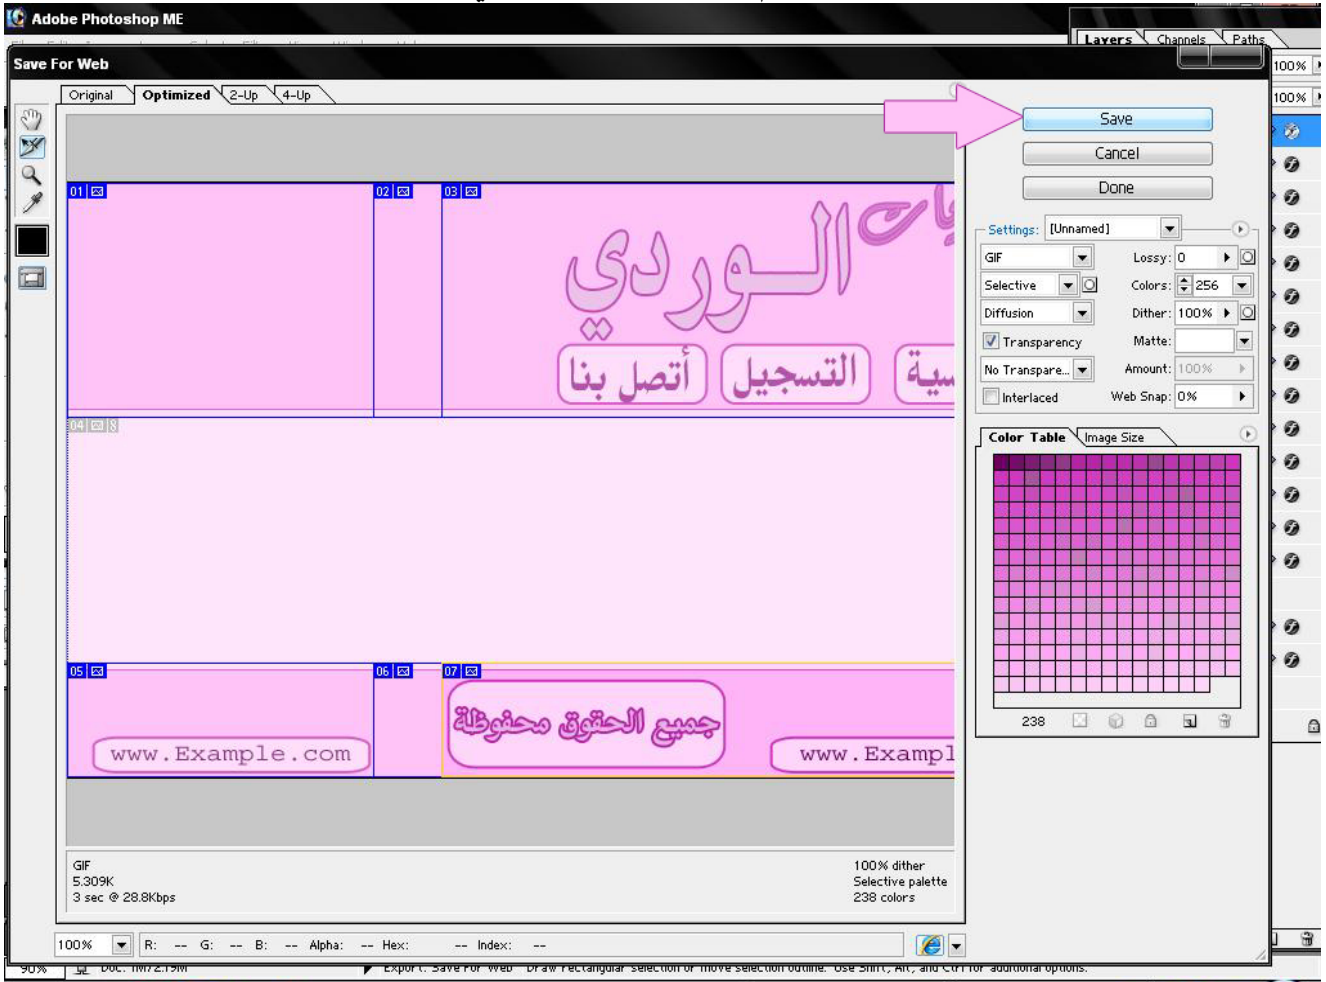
Adobe Photoshop ME

Layers Channels Paths

Save For Web

Original Optimized 2-Up 4-Up

01 02 03

يات الــوردي

أتصل بنا التسجيل سية

04 8

05 06 07

جميع الحقوق محفوظة

www.Example.com www.Exampl

GIF
5.309K
3 sec @ 28.8Kbps

100% dither
Selective palette
238 colors

Save
Cancel
Done

Settings: [Unnamed]

GIF Lossy: 0
Selective Colors: 256
Diffusion Dither: 100%
Transparency Matte:
No Transpare... Amount: 100%
Interlaced Web Snap: 0%

Color Table Image Size

238

100% R: -- G: -- B: -- Alpha: -- Hex: -- Index: --

100%
100%

90% Doc: 1M/2.19M Export: Save For Web Draw rectangular selection or move selection outline. Use Shift, Alt, and Ctrl for additional options.